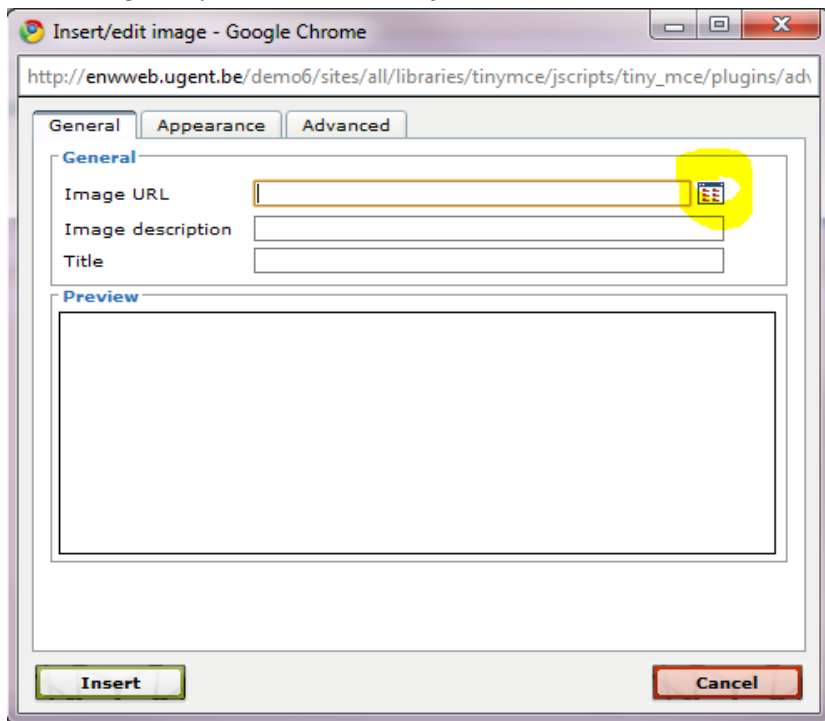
Insert/edit image - Google Chrome

http://enwweb.ugent.be/demo6/sites/all/libraries/tinymce/jscripts/tiny_mce/plugins/adv

General | Appearance | Advanced

General

Image URL

Image description

Title

Preview

Insert

Cancel